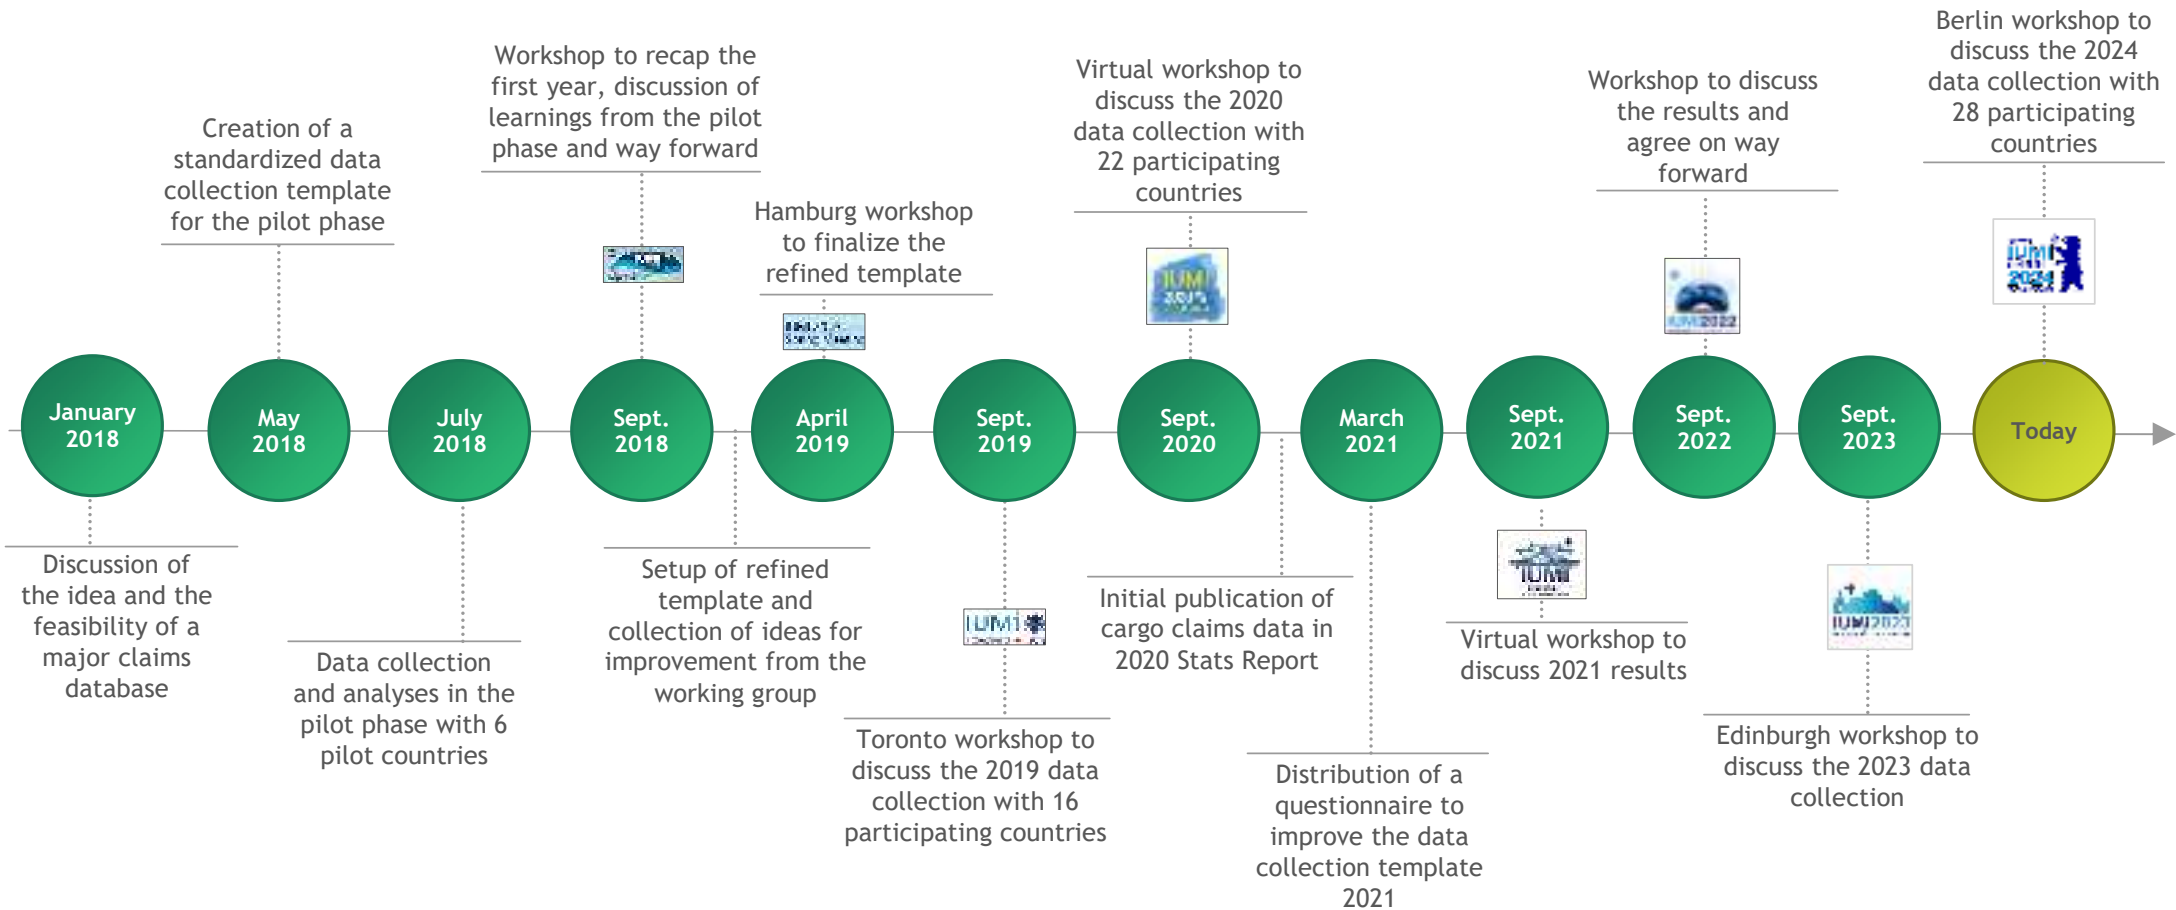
Berlin workshop to discuss the 2024 data collection with 28 participating countries

Creation of a standardized data collection template for the pilot phase

Workshop to recap the first year, discussion of learnings from the pilot phase and way forward

Hamburg workshop to finalize the refined template

Virtual workshop to discuss the 2020 data collection with 22 participating countries

Workshop to discuss the results and agree on way forward

January 2018

May 2018

July 2018

Sept. 2018

April 2019

Sept. 2019

Sept. 2020

March 2021

Sept. 2021

Sept. 2022

Sept. 2023

Today

Discussion of the idea and the feasibility of a major claims database

Data collection and analyses in the pilot phase with 6 pilot countries

Setup of refined template and collection of ideas for improvement from the working group

Toronto workshop to discuss the 2019 data collection with 16 participating countries

Initial publication of cargo claims data in 2020 Stats Report

Distribution of a questionnaire to improve the data collection template 2021

Virtual workshop to discuss 2021 results

Edinburgh workshop to discuss the 2023 data collection